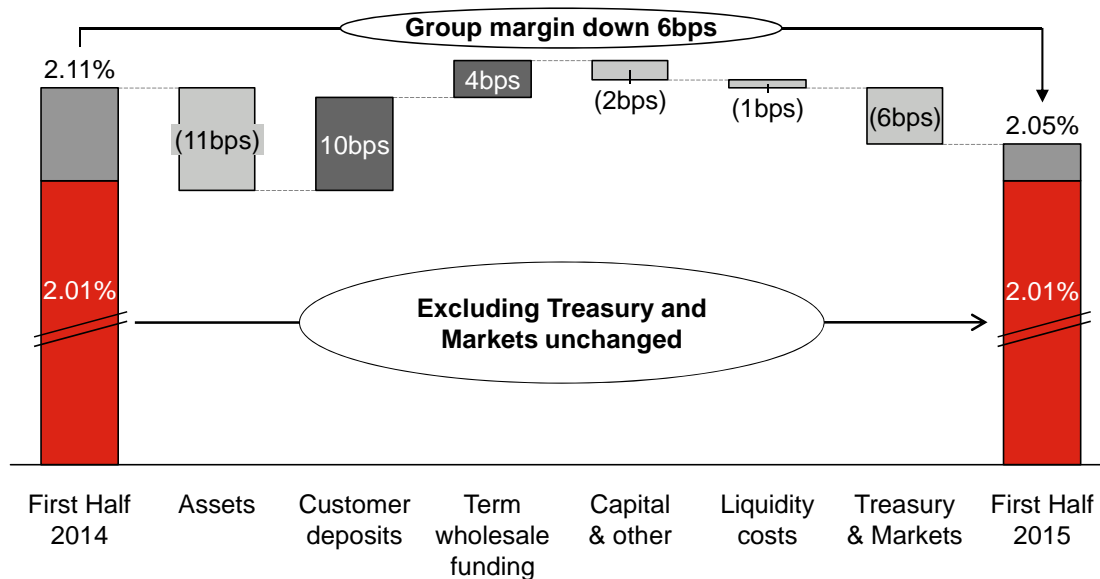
Group margin down 6bps

2.11%

(11bps)

10bps

4bps

(2bps)

(1bps)

(6bps)

2.05%

2.01%

Excluding Treasury and Markets unchanged

2.01%

First Half 2014

Assets

Customer deposits

Term wholesale funding

Capital & other

Liquidity costs

Treasury & Markets

First Half 2015